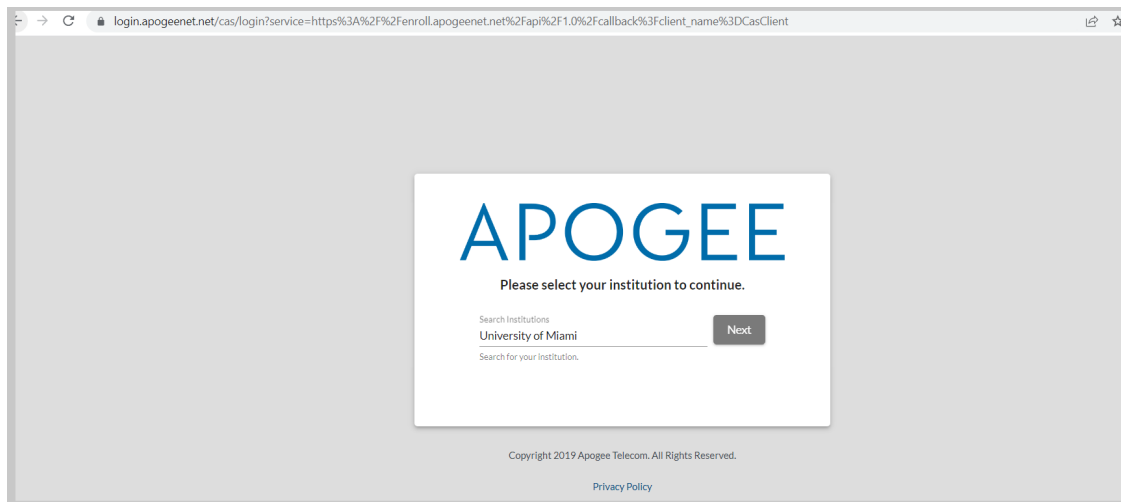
login.apogeenet.net/cas/login?service=https%3A%2F%2Fenroll.apogeenet.net%2Fapi%2F1.0%2Fcallback%3Fclient_name%3DCasClient

APOGEE

Please select your institution to continue.

Search Institutions
University of Miami

Next

Search for your institution.

Copyright 2019 Apogee Telecom. All Rights Reserved.

Privacy Policy